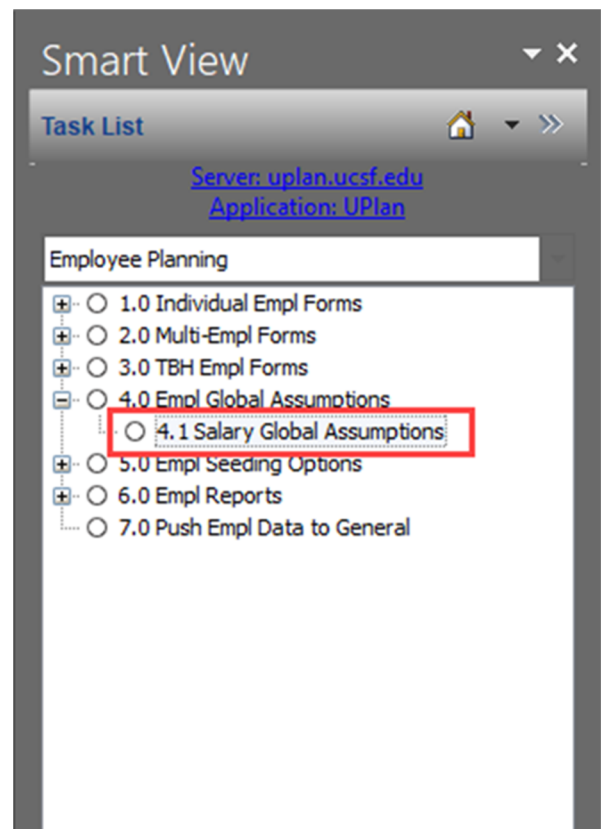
Smart View

Task List

Server: uplan.ucsf.edu
Application: UPlan

Employee Planning

1.0 Individual Empl Forms
2.0 Multi-Empl Forms
3.0 TBH Empl Forms
4.0 Empl Global Assumptions
4.1 Salary Global Assumptions
5.0 Empl Seeding Options
6.0 Empl Reports
7.0 Push Empl Data to General